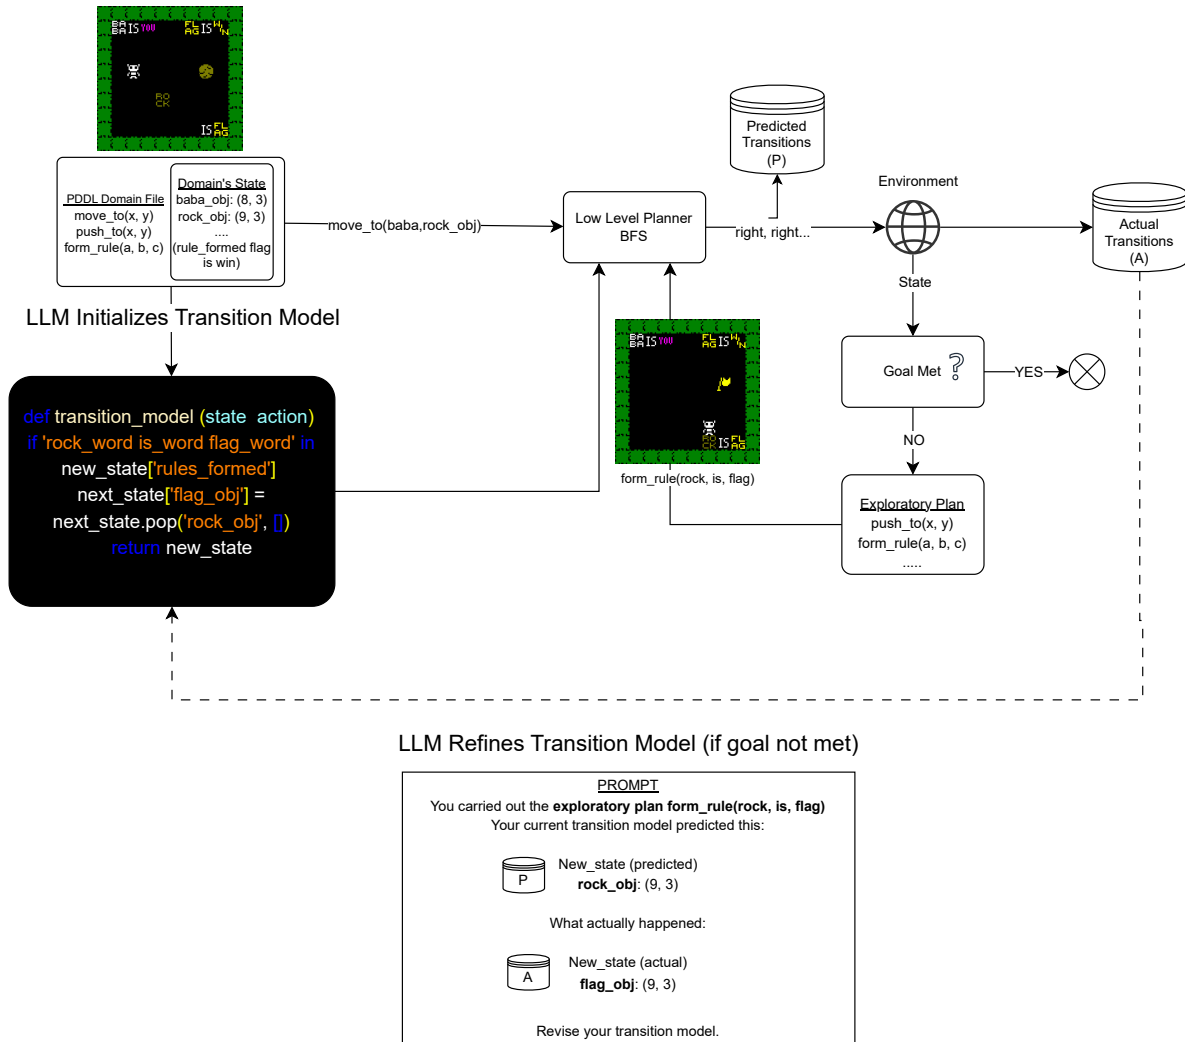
BA BA IS YOU FL AG IS WI N

RO CK

IS FL AG

PDDL Domain File
move_to(x, y)
push_to(x, y)
form_rule(a, b, c)

Domain's State
baba_obj: (8, 3)
rock_obj: (9, 3)
....
(rule_formed flag is win)

LLM Initializes Transition Model

def transition_model (state action)
if 'rock_word is_word flag_word' in
new_state['rules_formed']
next_state['flag_obj'] =
next_state.pop('rock_obj', [])
return new_state

move_to(baba,rock_obj)

Low Level Planner BFS

Predicted Transitions (P)

right, right...

Environment

Actual Transitions (A)

State

BA BA IS YOU FL AG IS WI N

RO CK IS FL AG

form_rule(rock, is, flag)

Goal Met ?

YES

NO

Exploratory Plan
push_to(x, y)
form_rule(a, b, c)
.....

LLM Refines Transition Model (if goal not met)

PROMPT
You carried out the **exploratory plan form_rule(rock, is, flag)**
Your current transition model predicted this:

P
New_state (predicted)
**rock_obj**: (9, 3)

What actually happened:

A
New_state (actual)
**flag_obj**: (9, 3)

Revise your transition model.